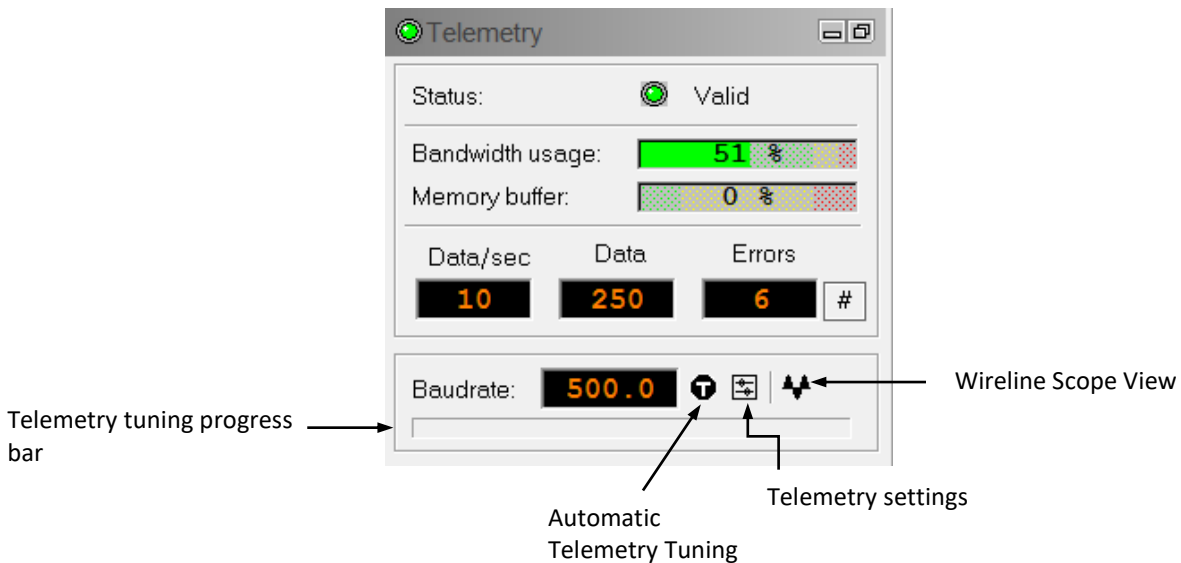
Telemetry

Status: Valid

Bandwidth usage: 51 %

Memory buffer: 0 %

Data/sec 10

Data 250

Errors 6

#

Baudrate: 500.0

Wireline Scope View

Telemetry tuning progress bar

Telemetry settings

Automatic Telemetry Tuning